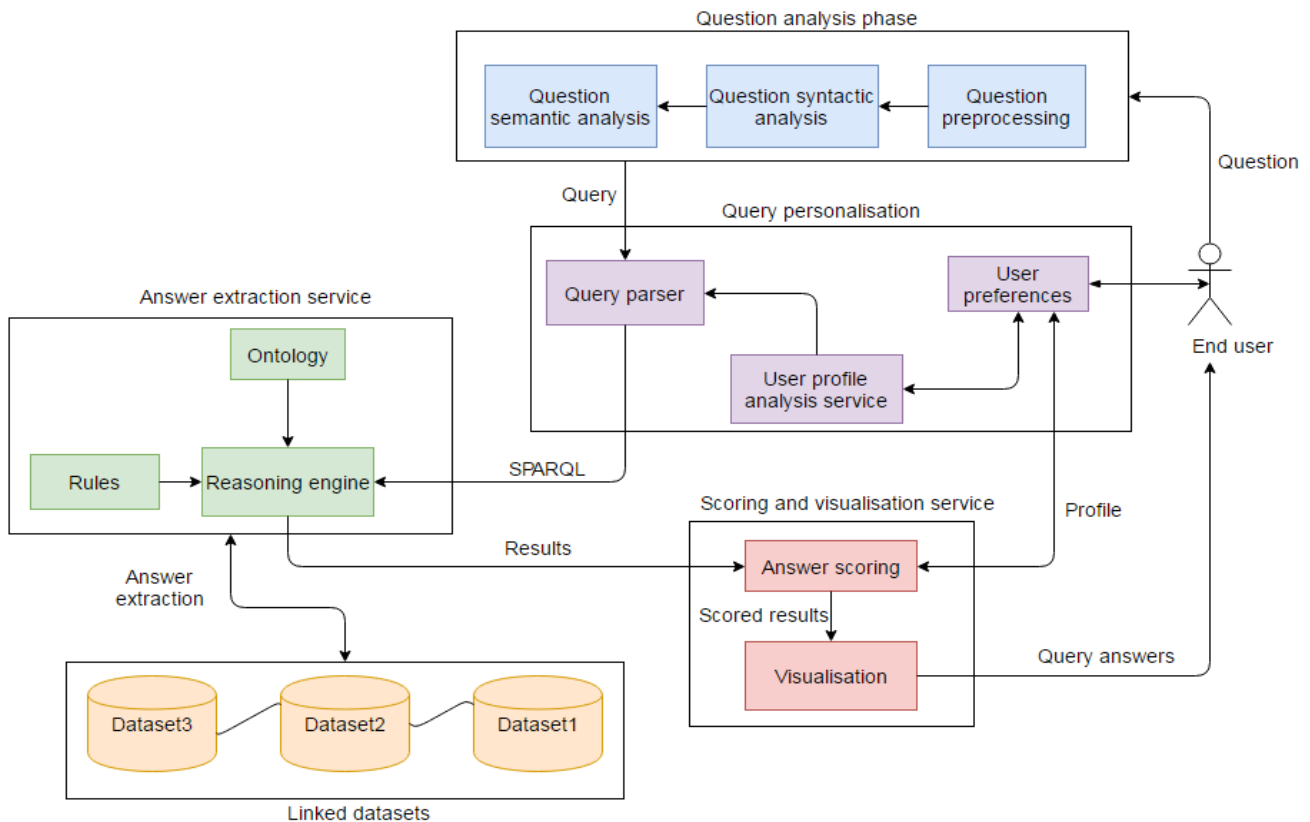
Question analysis phase

Question semantic analysis

Question syntactic analysis

Question preprocessing

Question

Query

Query personalisation

Query parser

User preferences

End user

User profile analysis service

Answer extraction service

Ontology

Rules

Reasoning engine

SPARQL

Scoring and visualisation service

Profile

Results

Answer scoring

Answer extraction

Scored results

Visualisation

Query answers

Dataset3

Dataset2

Dataset1

Linked datasets